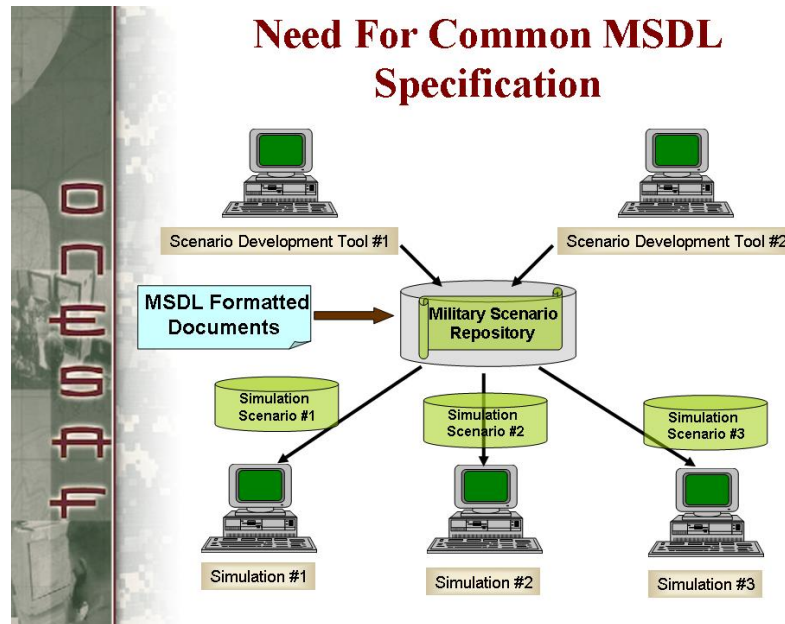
ONESAF

Need For Common MSDL Specification

Scenario Development Tool #1

Scenario Development Tool #2

MSDL Formatted Documents

Military Scenario Repository

Simulation Scenario #1

Simulation Scenario #2

Simulation Scenario #3

Simulation #1

Simulation #2

Simulation #3